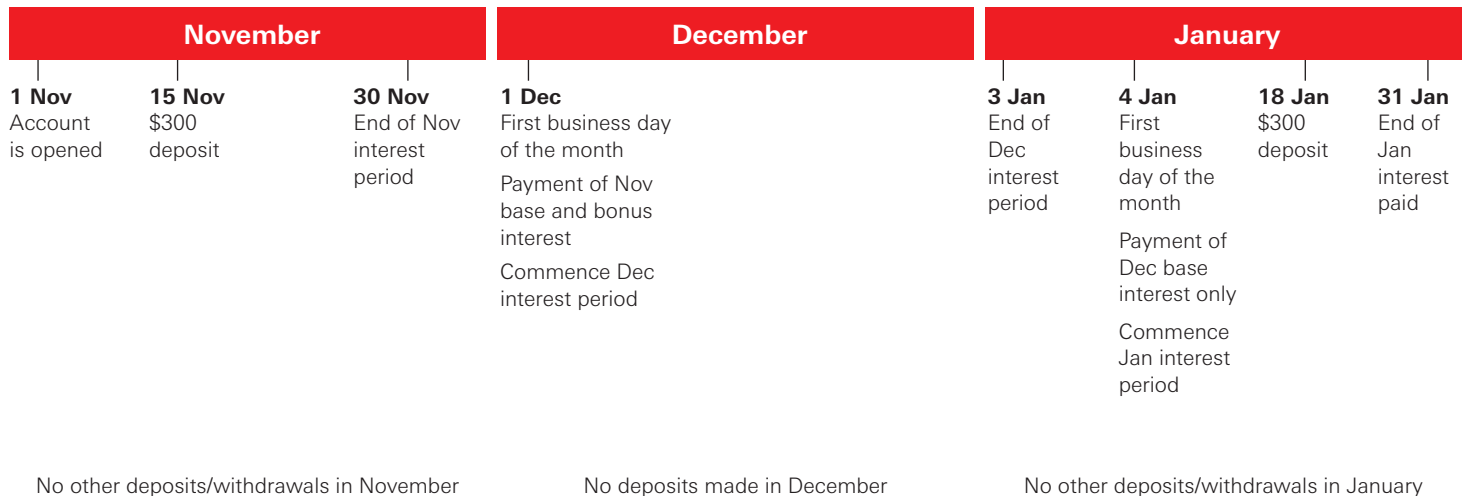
November

1 Nov
Account is opened

15 Nov
$300 deposit

30 Nov
End of Nov interest period

December

1 Dec
First business day of the month

Payment of Nov base and bonus interest

Commence Dec interest period

January

3 Jan
End of Dec interest period

4 Jan
First business day of the month

Payment of Dec base interest only

Commence Jan interest period

18 Jan
$300 deposit

31 Jan
End of Jan interest paid

No other deposits/withdrawals in November

No deposits made in December

No other deposits/withdrawals in January